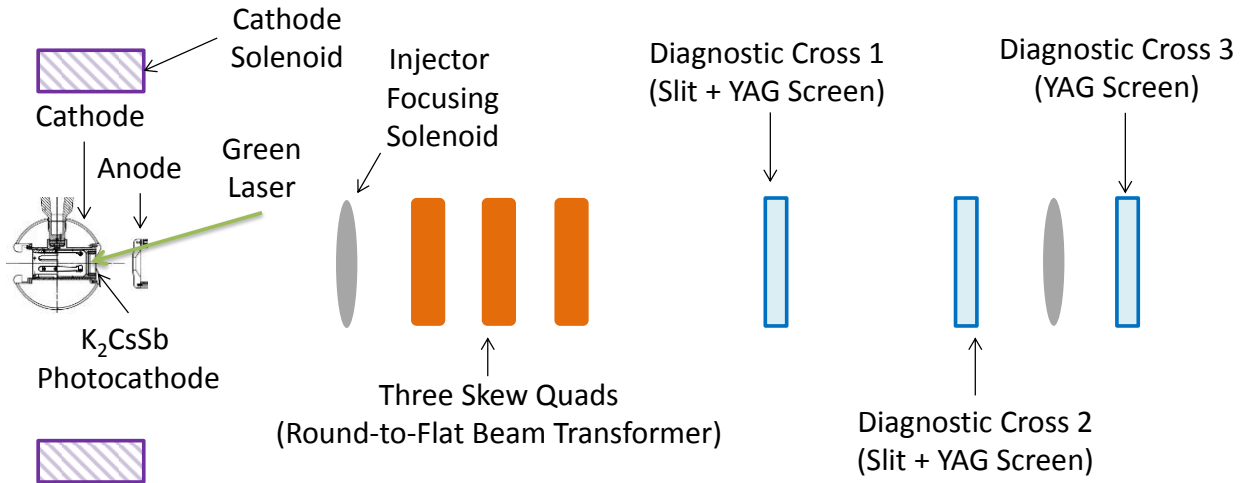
Cathode Solenoid

Cathode

Anode

Green Laser

Injector Focusing Solenoid

Diagnostic Cross 1 (Slit + YAG Screen)

Diagnostic Cross 3 (YAG Screen)

$K_2CsSb$ Photocathode

Three Skew Quads (Round-to-Flat Beam Transformer)

Diagnostic Cross 2 (Slit + YAG Screen)